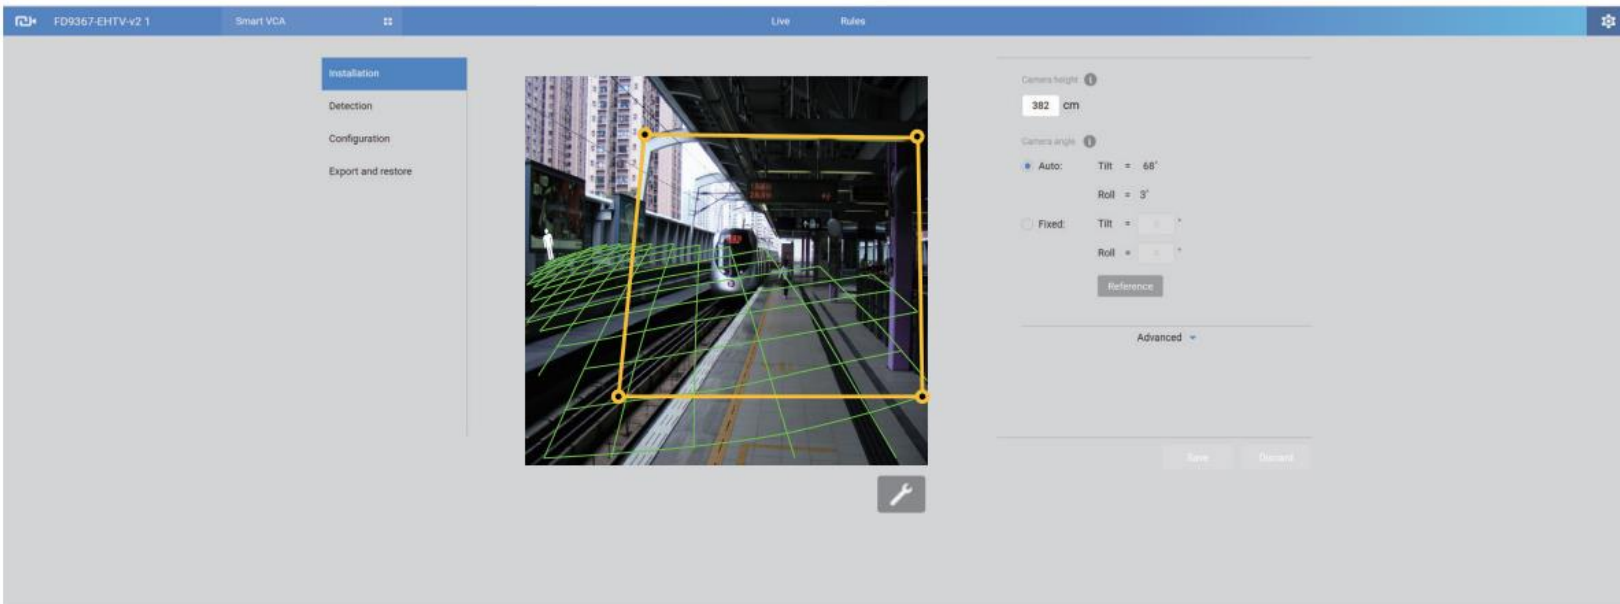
FD9367-EHTV-v2 1

Smart VCA

Live

Rules

Installation

Detection

Configuration

Export and restore

Camera height

382 cm

Camera angle

Auto: Tilt = 68°

Roll = 3°

Fixed: Tilt = °

Roll = °

Reference

Advanced

Save

Discard